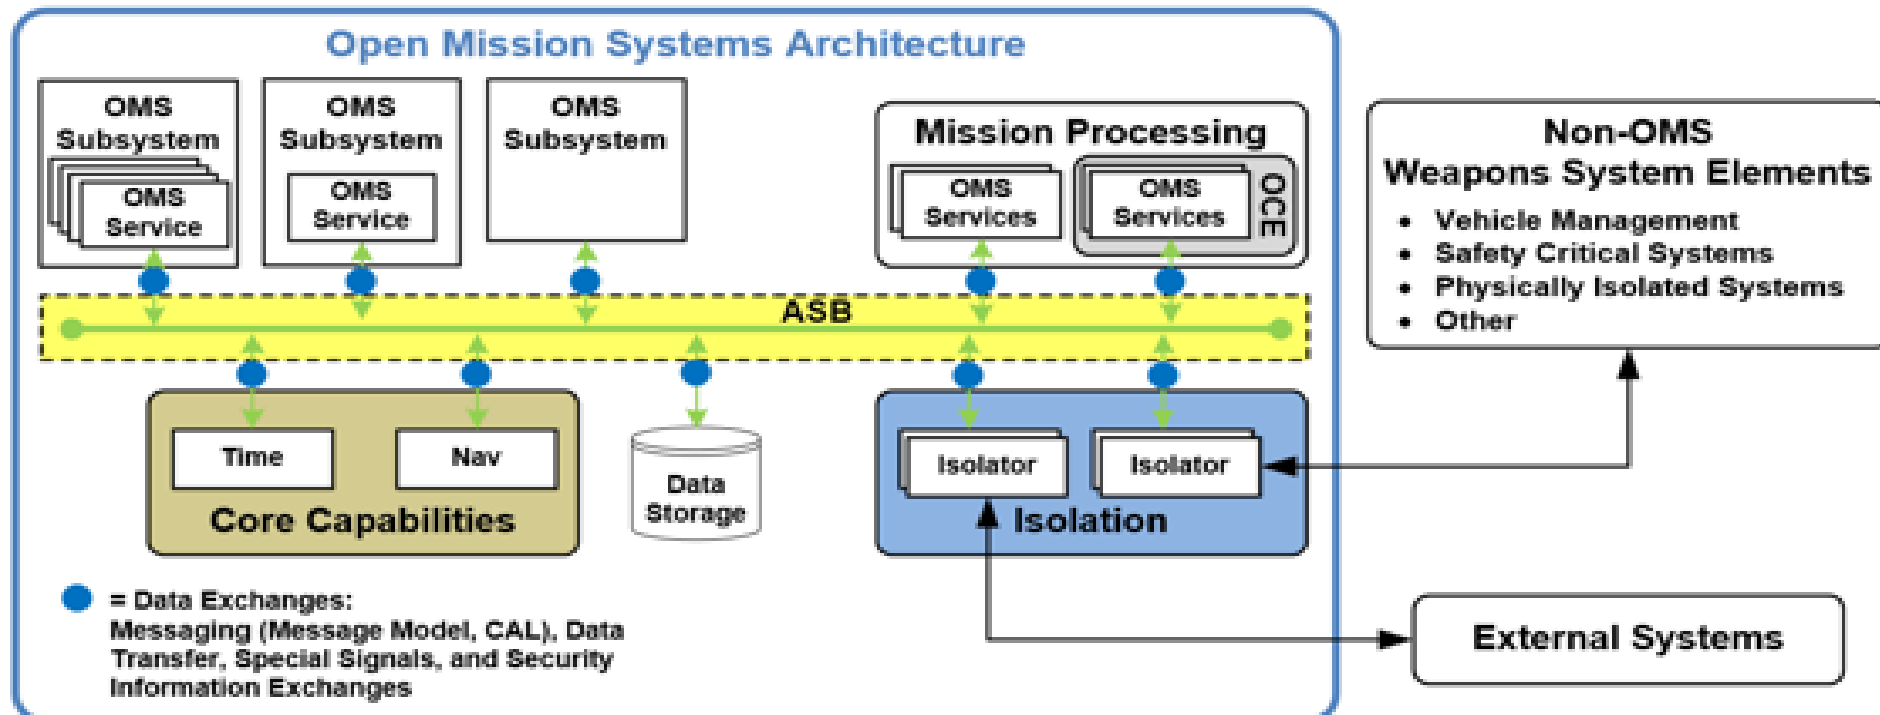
Open Mission Systems Architecture

OMS Subsystem

OMS Service

OMS Subsystem

OMS Service

OMS Subsystem

Mission Processing

OMS Services

OMS Services

OCE

Non-OMS Weapons System Elements

- Vehicle Management
- Safety Critical Systems
- Physically Isolated Systems
- Other

ASB

Time

Nav

Core Capabilities

Data Storage

Isolator

Isolator

Isolation

External Systems

= Data Exchanges: Messaging (Message Model, CAL), Data Transfer, Special Signals, and Security Information Exchanges